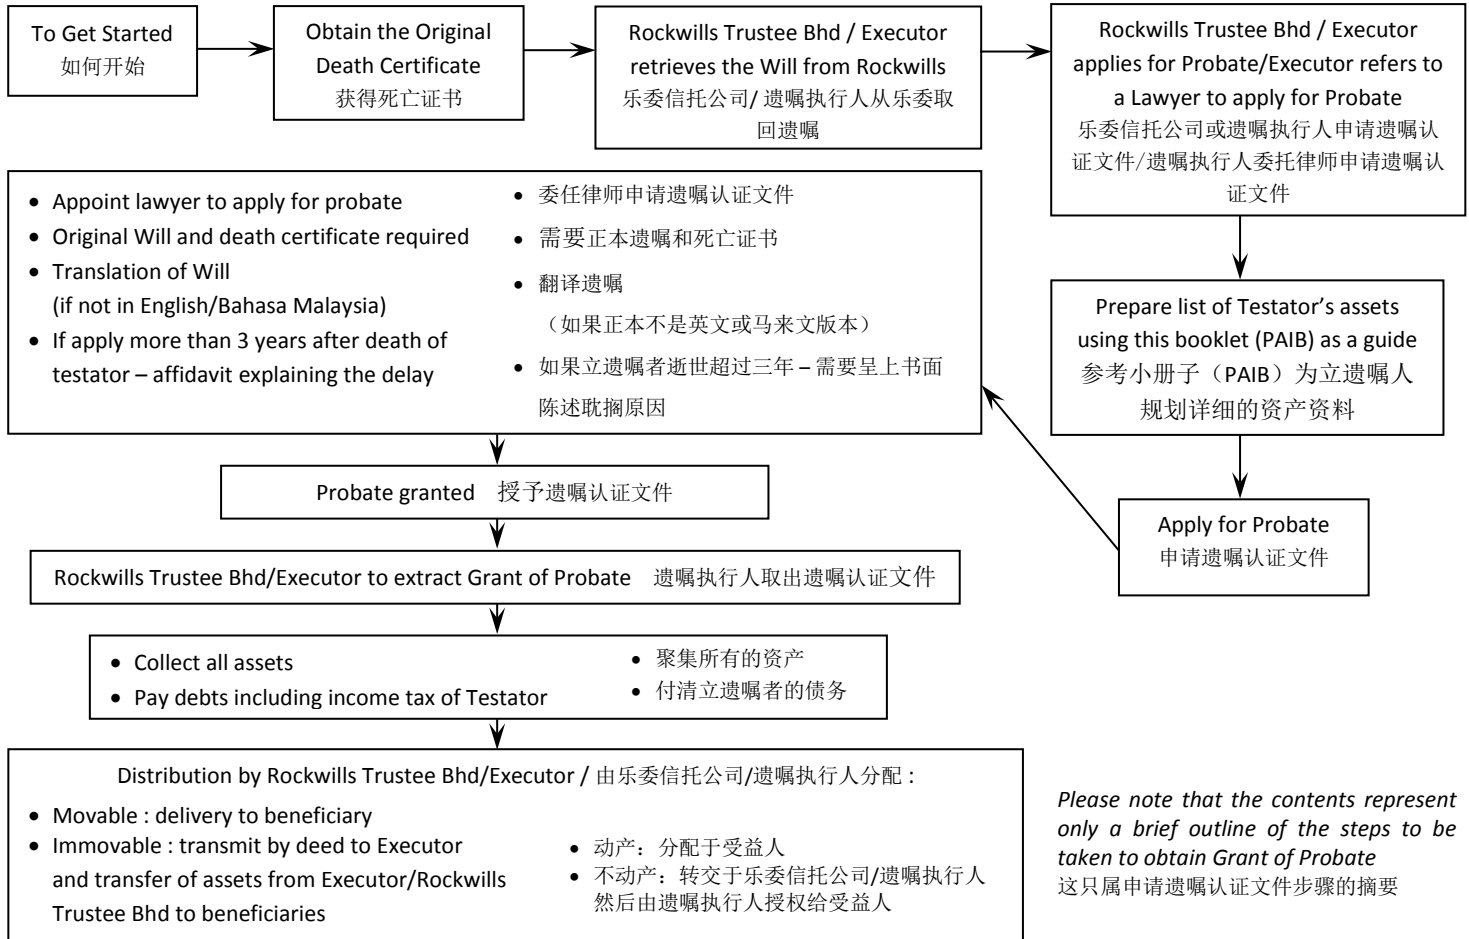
To Get Started
如何开始

Obtain the Original Death Certificate
获得死亡证书

Rockwills Trustee Bhd / Executor retrieves the Will from Rockwills
乐委信托公司/ 遗嘱执行人从乐委取回遗嘱

Rockwills Trustee Bhd / Executor applies for Probate/Executor refers to a Lawyer to apply for Probate
乐委信托公司或遗嘱执行人申请遗嘱认证文件/遗嘱执行人委托律师申请遗嘱认证文件

Prepare list of Testator's assets using this booklet (PAIB) as a guide
参考小册子（PAIB）为立遗嘱人规划详细的资产资料

Apply for Probate
申请遗嘱认证文件

• Appoint lawyer to apply for probate
• Original Will and death certificate required
• Translation of Will (if not in English/Bahasa Malaysia)
• If apply more than 3 years after death of testator – affidavit explaining the delay

• 委任律师申请遗嘱认证文件
• 需要正本遗嘱和死亡证书
• 翻译遗嘱（如果正本不是英文或马来文版本）
• 如果立遗嘱者逝世超过三年 – 需要呈上书面陈述耽搁原因

Probate granted 授予遗嘱认证文件

Rockwills Trustee Bhd/Executor to extract Grant of Probate 遗嘱执行人取出遗嘱认证文件

• Collect all assets
• Pay debts including income tax of Testator

• 聚集所有的资产
• 付清立遗嘱者的债务

Distribution by Rockwills Trustee Bhd/Executor / 由乐委信托公司/遗嘱执行人分配：

• Movable : delivery to beneficiary
• Immovable : transmit by deed to Executor and transfer of assets from Executor/Rockwills Trustee Bhd to beneficiaries

• 动产：分配于受益人
• 不动产：转交于乐委信托公司/遗嘱执行人然后由遗嘱执行人授权给受益人

Please note that the contents represent only a brief outline of the steps to be taken to obtain Grant of Probate
这只属申请遗嘱认证文件步骤的摘要